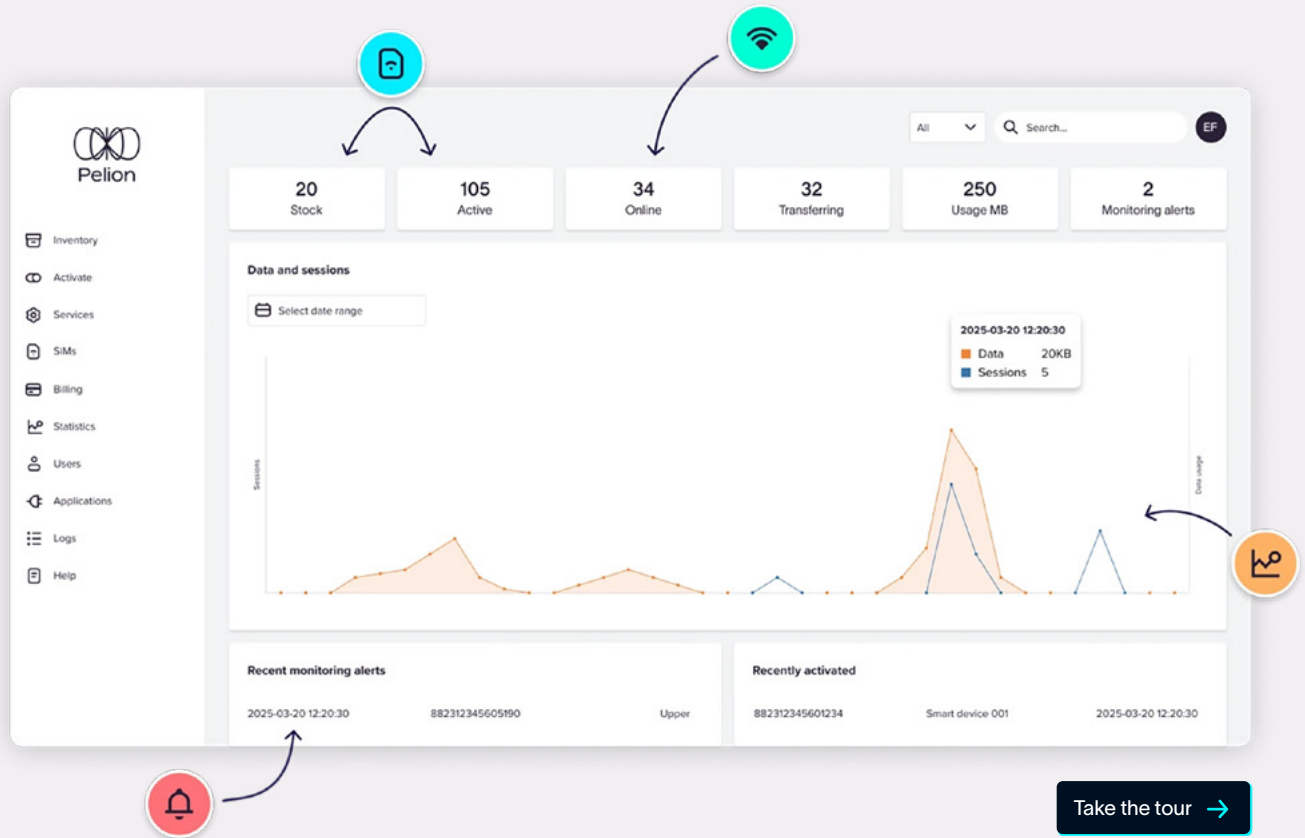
Pelion

Inventory
Activate
Services
SIMs
Billing
Statistics
Users
Applications
Logs
Help

All
Search...
EF

20
Stock

105
Active

34
Online

32
Transferring

250
Usage MB

2
Monitoring alerts

Data and sessions

Select date range

2025-03-20 12:20:30
Data 20KB
Sessions 5

Sessions
Data usage

Recent monitoring alerts

| 2025-03-20 12:20:30 | 882312345605190 | Upper |
|---|---|---|

Recently activated

| 882312345601234 | Smart device 001 | 2025-03-20 12:20:30 |
|---|---|---|

Take the tour